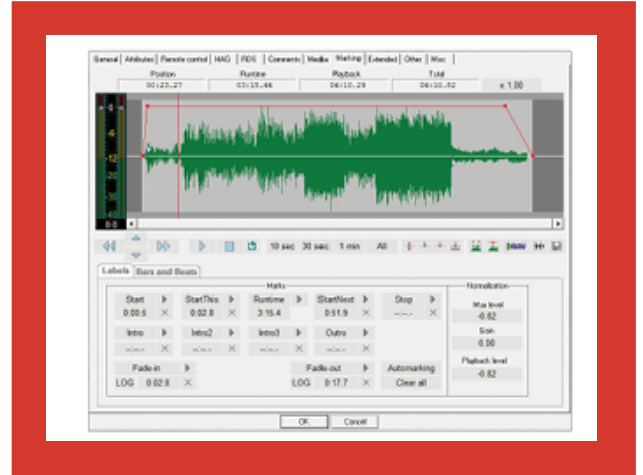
General | Attributes | Remote control | HAG | RDS | Comments | Media | Marking | Extended | Other | Misc

Position 00:23.27
Runtime 03:15.46
Playback 06:10.29
Total 06:10.82
x 1.00

-6
-12

0.0

10 sec 30 sec 1 min All

Labels | Bars and Beats

Marks

Start 0:00.5
StartThis 0:02.8
Runtime 3:15.4
StartNext 0:51.9
Stop --:--.-

Intro --:--.-
Intro2 --:--.-
Intro3 --:--.-
Outro --:--.-

Fade-in
LOG 0:02.8

Fade-out
LOG 0:17.7

Automarking
Clear all

Normalization
Max level -0.82
Gain 0.00
Playback level -0.82

OK Cancel